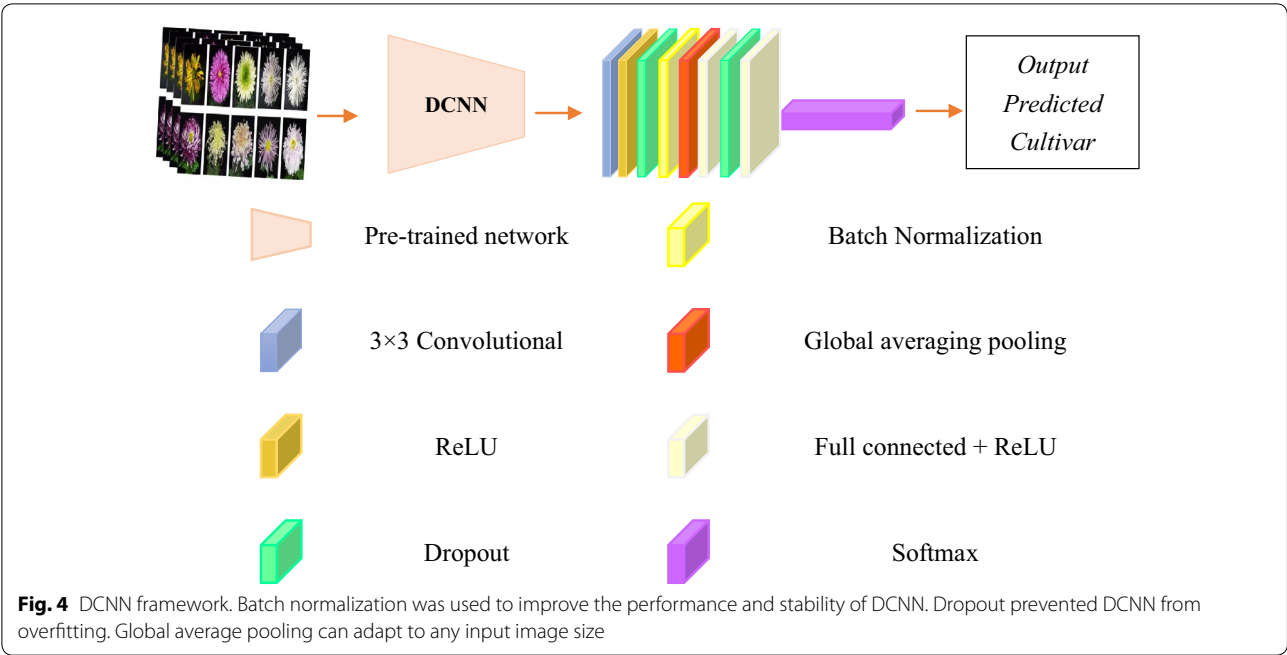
DCNN

Output Predicted Cultivar

Pre-trained network

Batch Normalization

3×3 Convolutional

Global averaging pooling

ReLU

Full connected + ReLU

Dropout

Softmax

**Fig. 4** DCNN framework. Batch normalization was used to improve the performance and stability of DCNN. Dropout prevented DCNN from overfitting. Global average pooling can adapt to any input image size